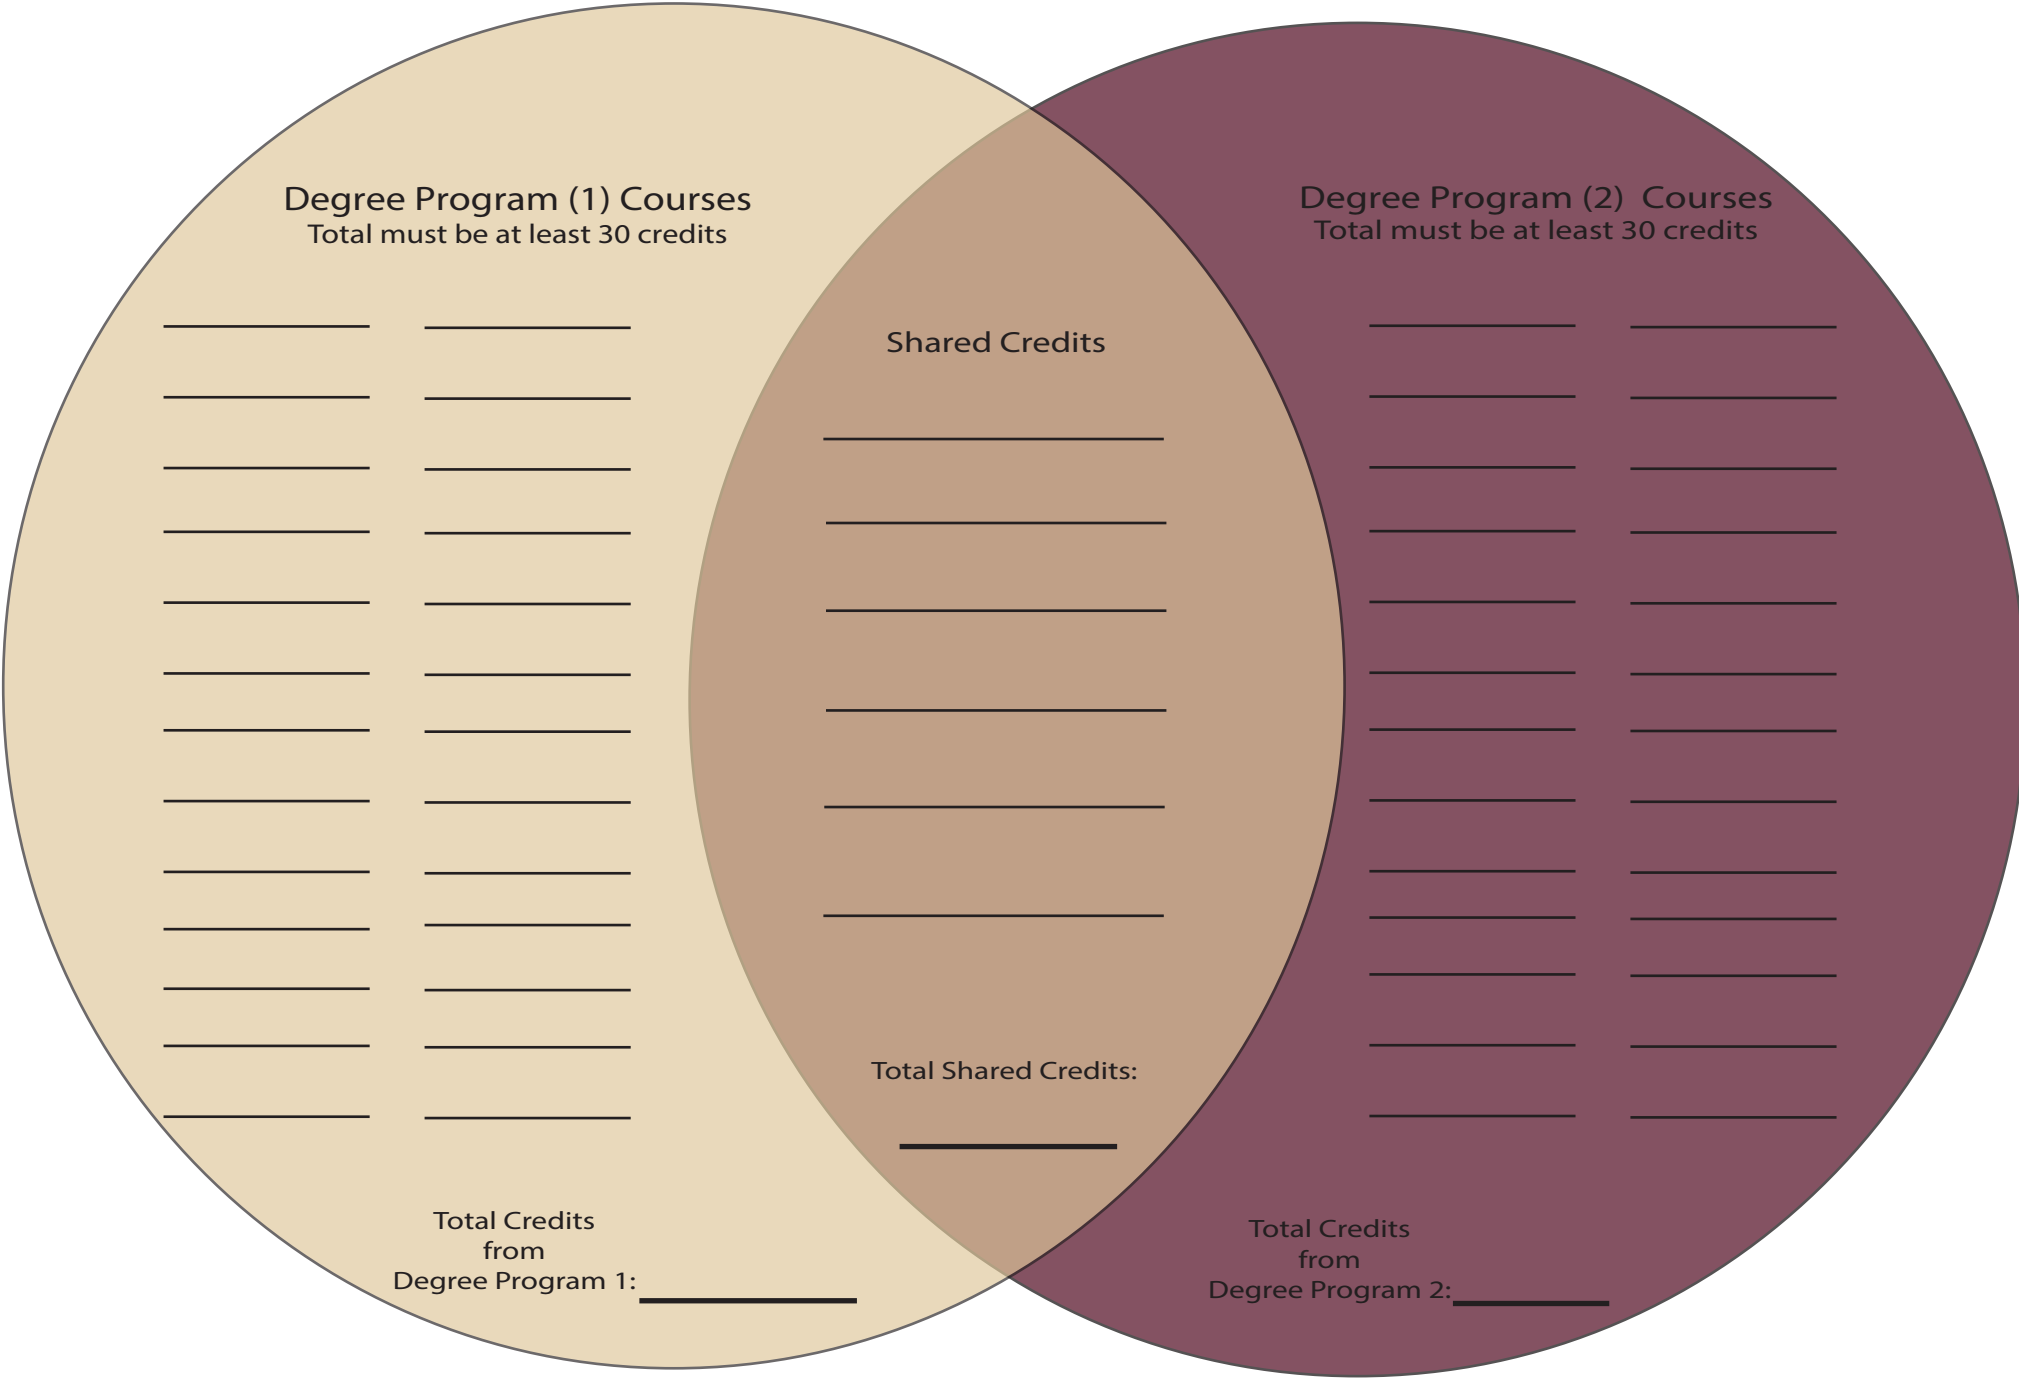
Degree Program (1) Courses
Total must be at least 30 credits

Shared Credits

Degree Program (2) Courses
Total must be at least 30 credits

Total Shared Credits:

Total Credits from Degree Program 1:

Total Credits from Degree Program 2: